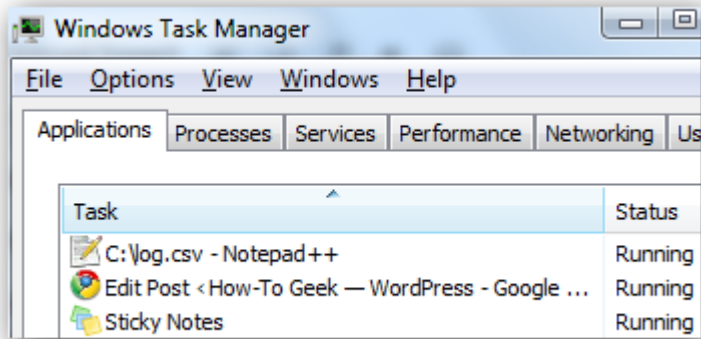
Windows Task Manager

File Options View Windows Help

Applications Processes Services Performance Networking Us

| Task | Status |
|---|---|
| C:\log.csv - Notepad++ | Running |
| Edit Post ‹ How-To Geek — WordPress - Google ... | Running |
| Sticky Notes | Running |